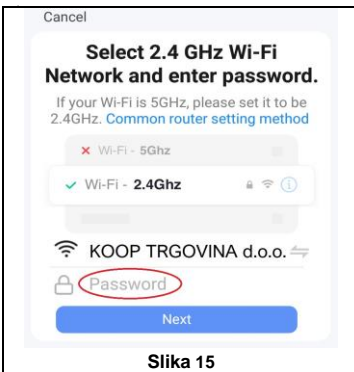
Cancel

Select 2.4 GHz Wi-Fi Network and enter password.

If your Wi-Fi is 5GHz, please set it to be 2.4GHz. Common router setting method

× Wi-Fi - 5Ghz

✓ Wi-Fi - 2.4Ghz

KOOP TRGOVINA d.o.o.

Password

Next

Slika 15